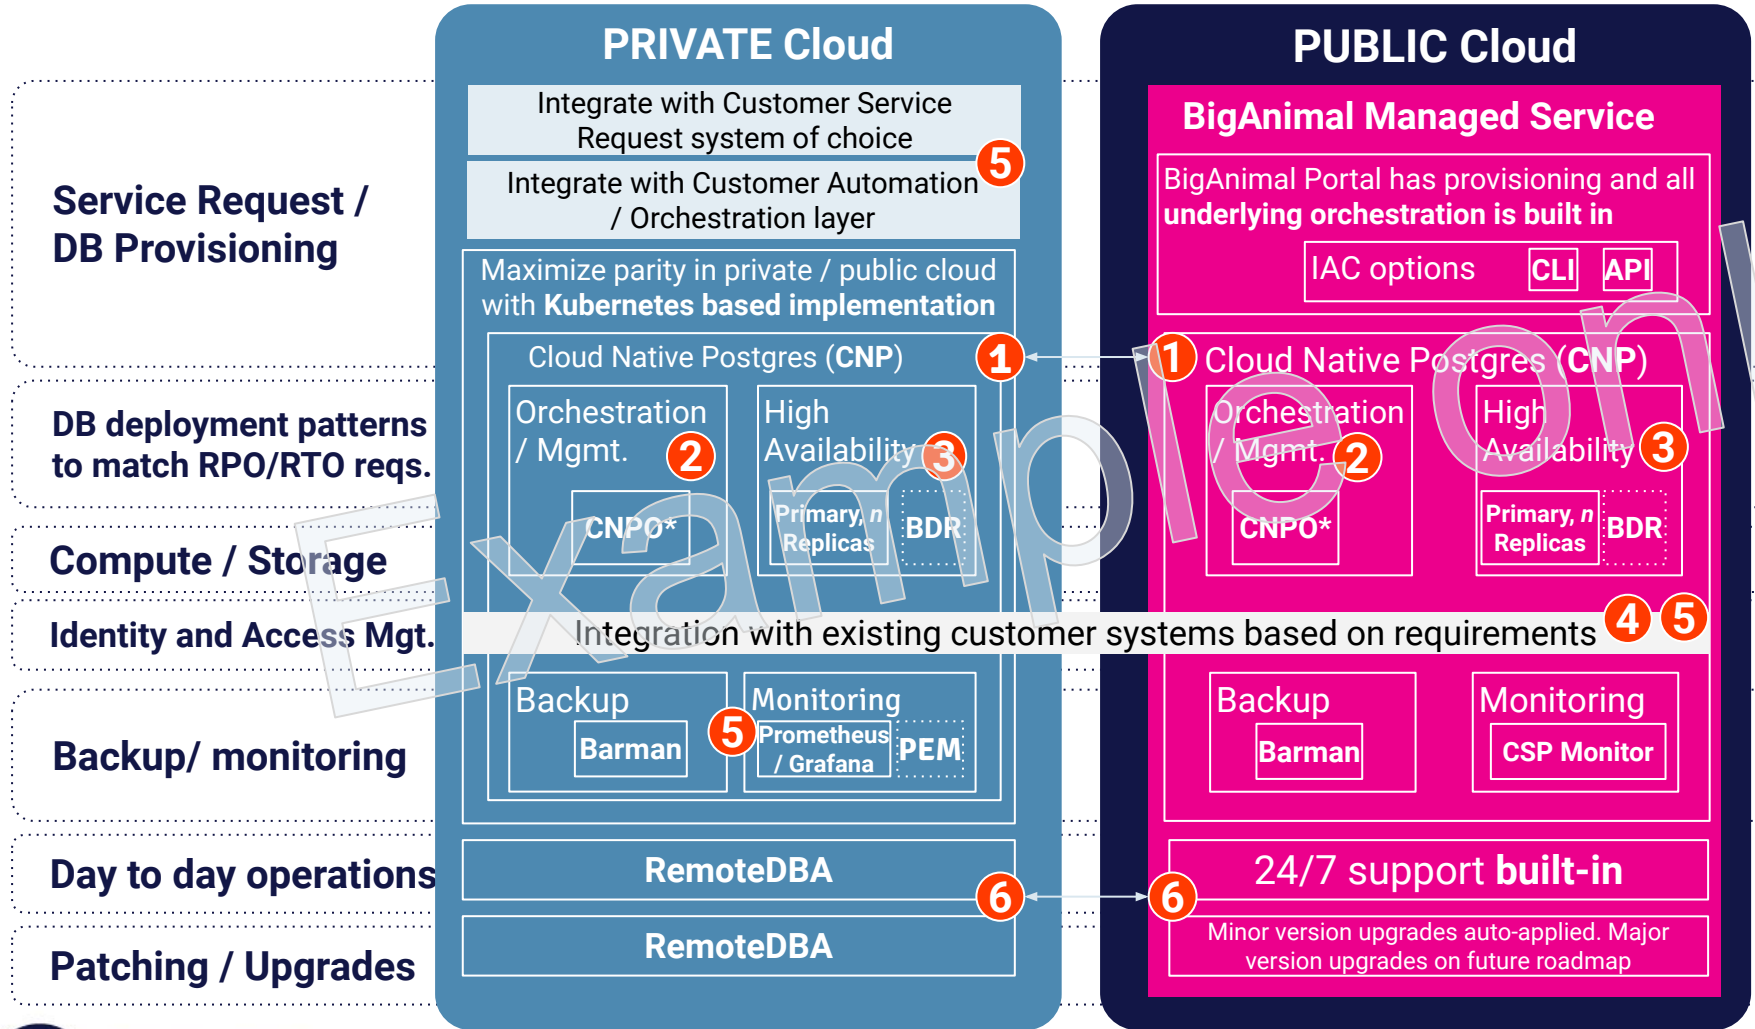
PRIVATE Cloud

PUBLIC Cloud

Service Request / DB Provisioning

DB deployment patterns to match RPO/RTO reqs.

Compute / Storage

Identity and Access Mgt.

Backup/ monitoring

Day to day operations

Patching / Upgrades

Integrate with Customer Service Request system of choice

Integrate with Customer Automation / Orchestration layer

5

Maximize parity in private / public cloud with **Kubernetes based implementation**

Cloud Native Postgres (CNP)

1

Orchestration / Mgmt.

2

CNPO*

High Availability

3

Primary, n Replicas

BDR

Integration with existing customer systems based on requirements

4

5

Backup

Barman

5

Monitoring

Prometheus / Grafana

PEM

RemoteDBA

6

RemoteDBA

BigAnimal Managed Service

BigAnimal Portal has provisioning and all **underlying orchestration is built in**

IAC options

CLI

API

1

Cloud Native Postgres (CNP)

Orchestration / Mgmt.

2

CNPO*

High Availability

3

Primary, n Replicas

BDR

Backup

Barman

Monitoring

CSP Monitor

6

24/7 support **built-in**

Minor version upgrades auto-applied. Major version upgrades on future roadmap

Example only